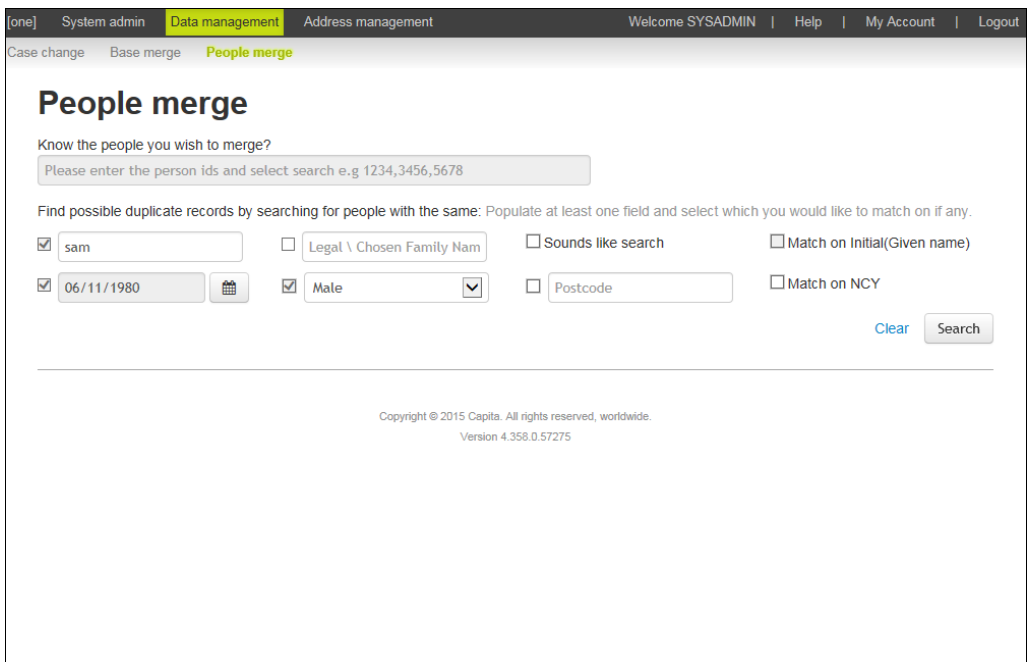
[one] System admin Data management Address management Welcome SYSADMIN | Help | My Account | Logout

Case change Base merge People merge

# People merge

Know the people you wish to merge?

Please enter the person ids and select search e.g 1234,3456,5678

Find possible duplicate records by searching for people with the same: Populate at least one field and select which you would like to match on if any.

☑ sam ☐ Legal \ Chosen Family Nam ☐ Sounds like search ☐ Match on Initial(Given name)

☑ 06/11/1980 ☑ Male ☐ Postcode ☐ Match on NCY

Clear Search

Copyright © 2015 Capita. All rights reserved, worldwide.
Version 4.358.0.57275